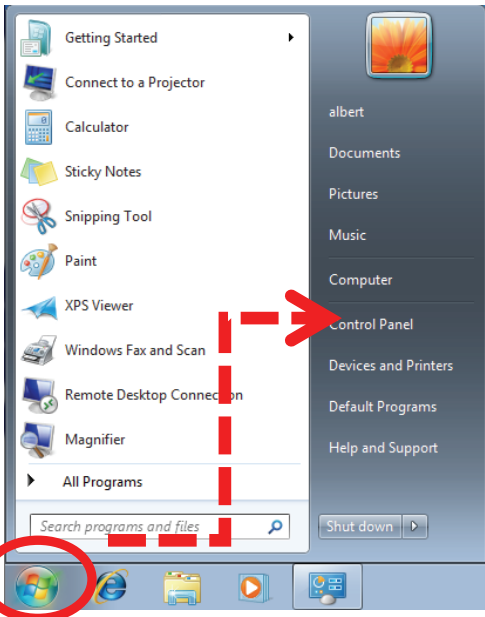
Getting Started
Connect to a Projector
Calculator
Sticky Notes
Snipping Tool
Paint
XPS Viewer
Windows Fax and Scan
Remote Desktop Connection
Magnifier
All Programs
Search programs and files

albert
Documents
Pictures
Music
Computer
Control Panel
Devices and Printers
Default Programs
Help and Support
Shut down